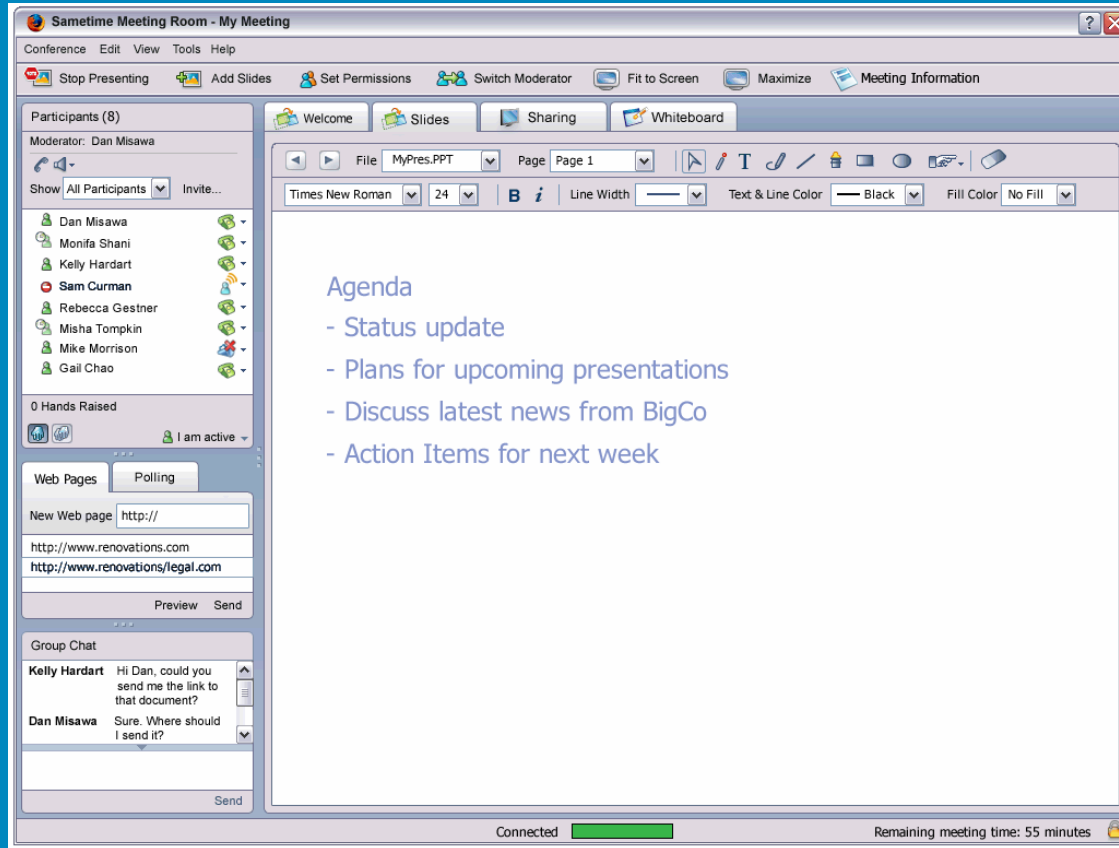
Sametime Meeting Room - My Meeting

Conference Edit View Tools Help

Stop Presenting Add Slides Set Permissions Switch Moderator Fit to Screen Maximize Meeting Information

Participants (8)

Moderator: Dan Misawa

Show All Participants Invite...

Dan Misawa
Monifa Shani
Kelly Hardart
Sam Curman
Rebecca Gestner
Misha Tompkin
Mike Morrison
Gail Chao

0 Hands Raised

I am active

Web Pages Polling

New Web page http://

http://www.renovations.com
http://www.renovations/legal.com

Preview Send

Group Chat

Kelly Hardart Hi Dan, could you send me the link to that document?

Dan Misawa Sure. Where should I send it?

Send

Welcome Slides Sharing Whiteboard

File MyPres.PPT Page Page 1

Times New Roman 24 B i Line Width Text & Line Color Black Fill Color No Fill

Agenda
- Status update
- Plans for upcoming presentations
- Discuss latest news from BigCo
- Action Items for next week

Connected

Remaining meeting time: 55 minutes